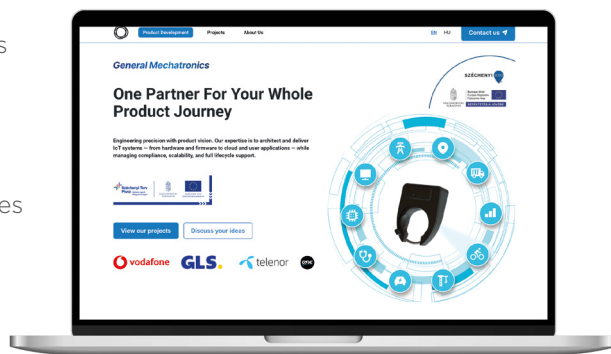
s

es

Product Development Projects About Us

EN HU Contact us

General Mechatronics

One Partner For Your Whole Product Journey

Engineering precision with product vision. Our expertise is to architect and deliver IoT systems — from hardware and firmware to cloud and user applications — while managing compliance, scalability, and full lifecycle support.

Széchenyi Terv Plusz

SZÉCHENYI

View our projects Discuss your ideas

vodafone GLS. telenor